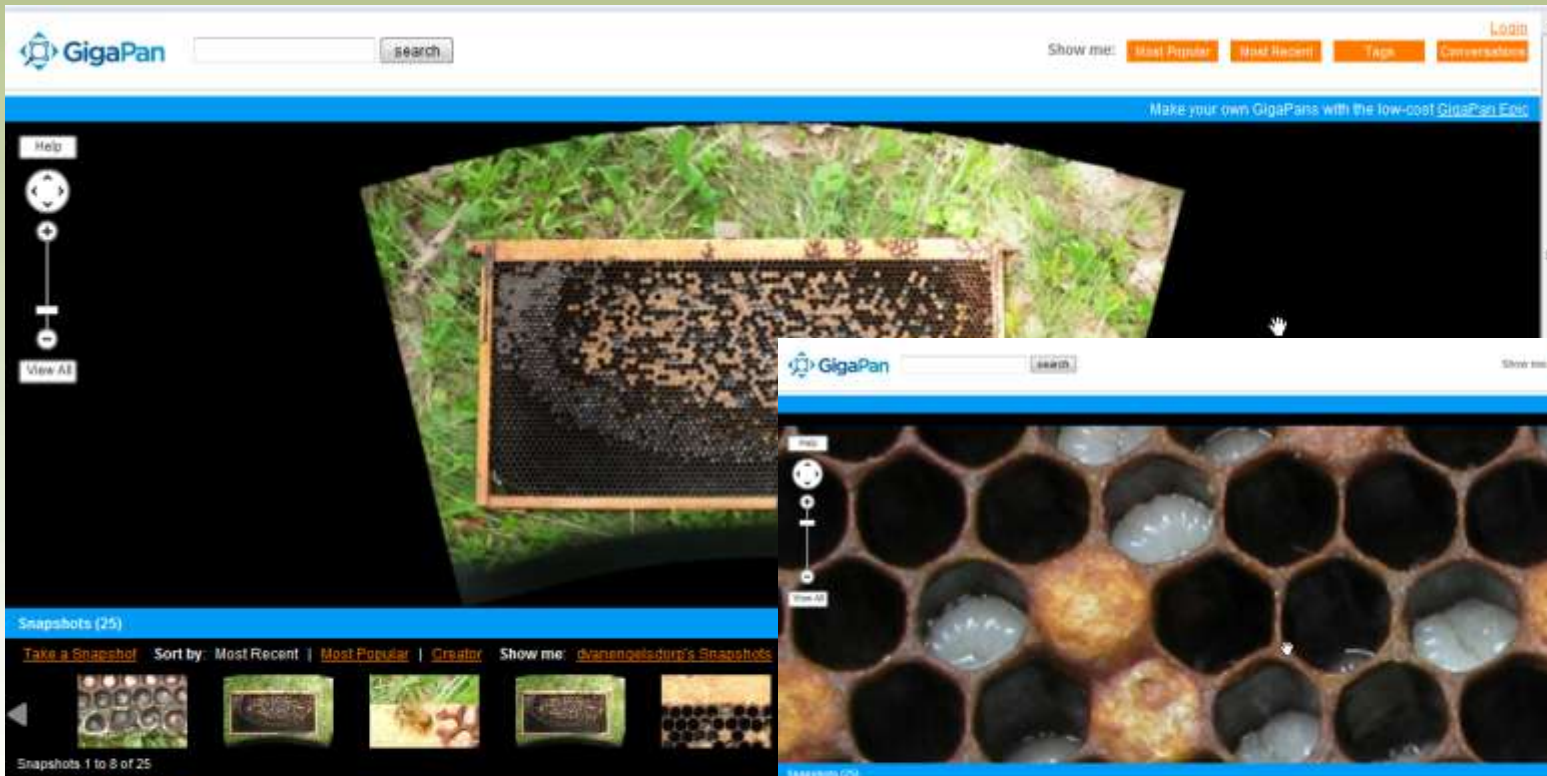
GigaPan search

Login

Show me: Most Popular Most Recent Tags Conversations

Make your own GigaPans with the low-cost GigaPan Epic

Help

View All

Snapshots (25)

Take a Snapshot Sort by: Most Recent | Most Popular | Creator Show me: dvanengelsdorp's Snapshots

Snapshots 1 to 8 of 25

GigaPan search

Show me

Help

View All

Snapshots (25)